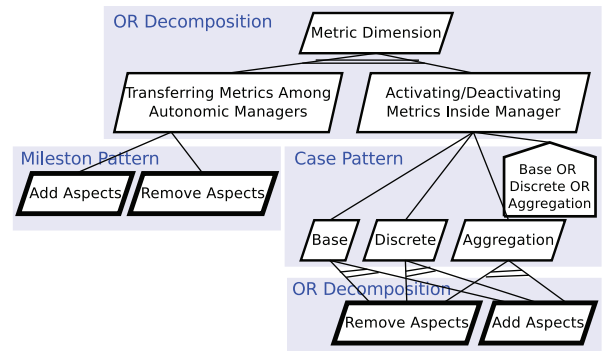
OR Decomposition

Metric Dimension

Transferring Metrics Among Autonomic Managers

Activating/Deactivating Metrics Inside Manager

Mileston Pattern

Add Aspects

Remove Aspects

Case Pattern

Base OR Discrete OR Aggregation

Base

Discrete

Aggregation

OR Decomposition

Remove Aspects

Add Aspects